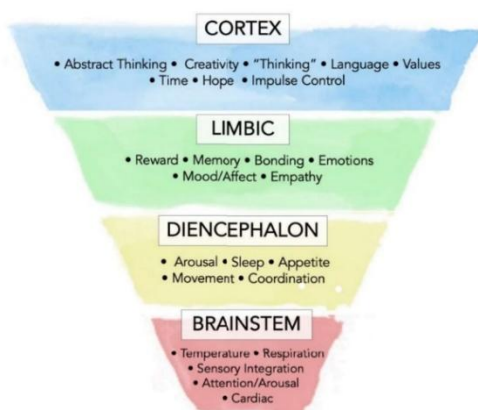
CORTEX

• Abstract Thinking • Creativity • "Thinking" • Language • Values • Time • Hope • Impulse Control

LIMBIC

• Reward • Memory • Bonding • Emotions • Mood/Affect • Empathy

DIENCEPHALON

• Arousal • Sleep • Appetite • Movement • Coordination

BRAINSTEM

• Temperature • Respiration • Sensory Integration • Attention/Arousal • Cardiac